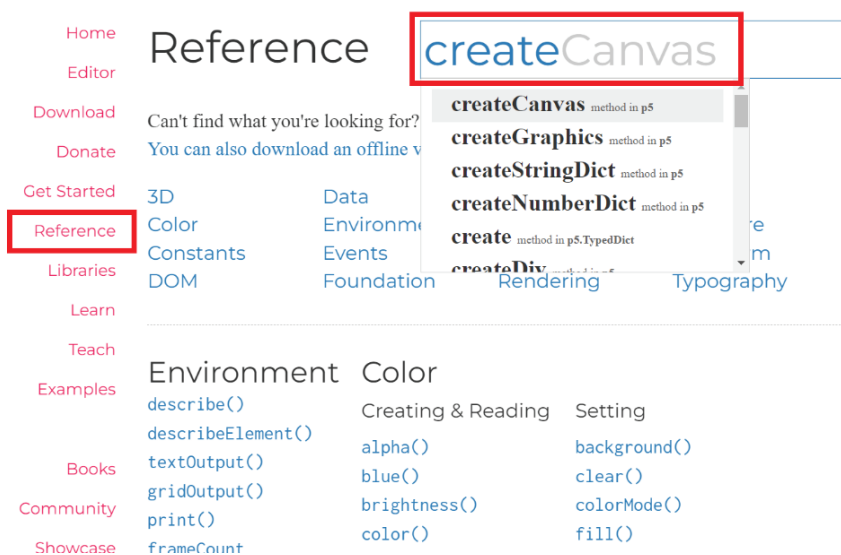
Home
Editor
Download
Donate
Get Started
Reference
Libraries
Learn
Teach
Examples
Books
Community
Showcase

Reference

createCanvas

createCanvas method in p5
createGraphics method in p5
createStringDict method in p5
createNumberDict method in p5
create method in p5.TypedDict
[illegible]

Can't find what you're looking for?
You can also download an offline v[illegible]

3D
Color
Constants
DOM
Data
Environme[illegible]
Events
Foundation
Rendering
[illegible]e
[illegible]m
Typography

Environment
describe()
describeElement()
textOutput()
gridOutput()
print()
frameCount

Color
Creating & Reading
alpha()
blue()
brightness()
color()

Setting
background()
clear()
colorMode()
fill()